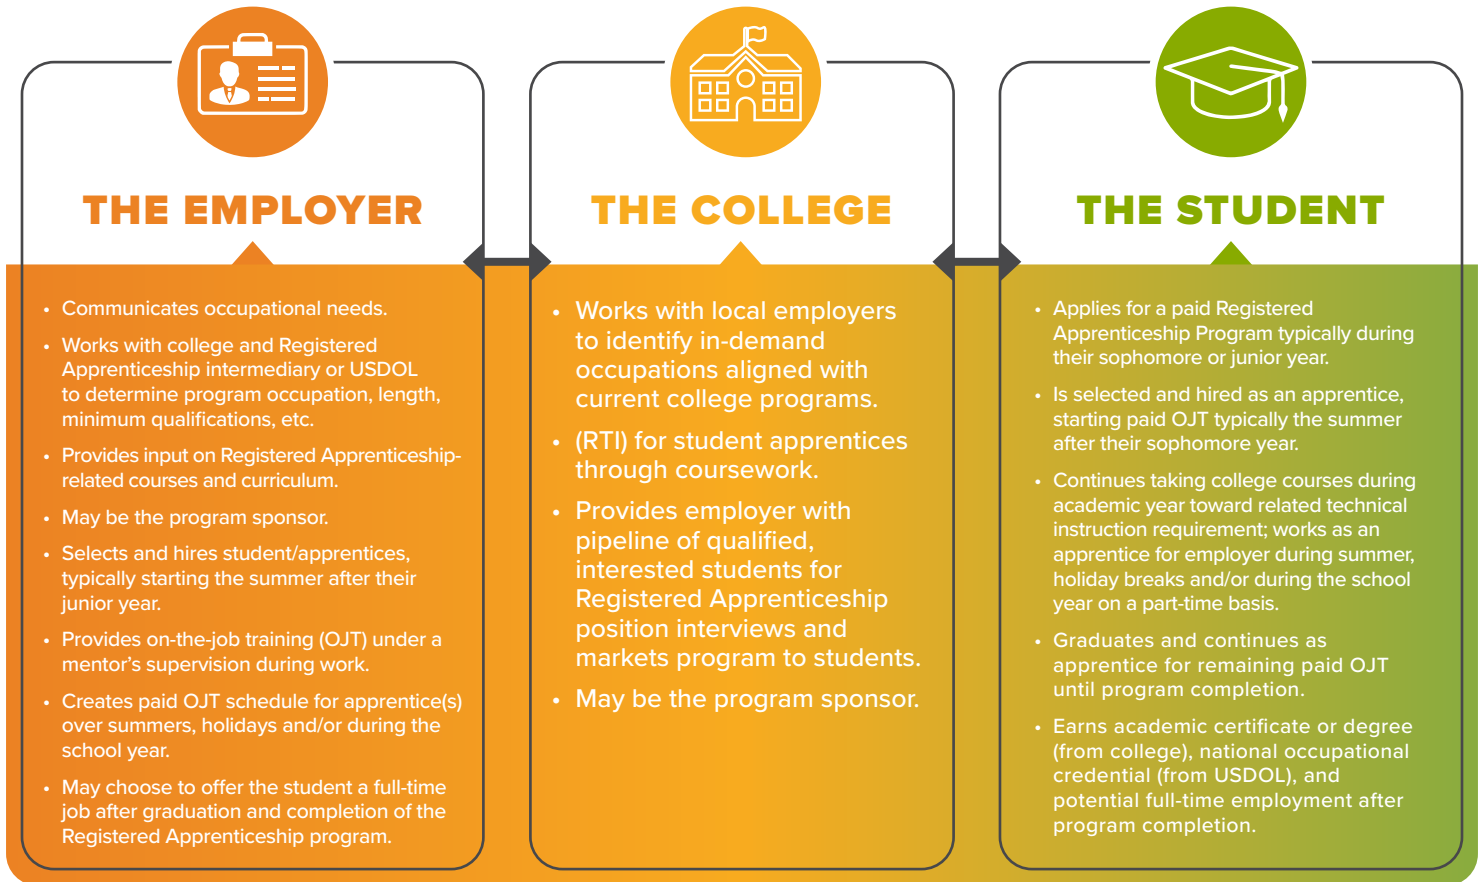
THE EMPLOYER

- Communicates occupational needs.
- Works with college and Registered Apprenticeship intermediary or USDOL to determine program occupation, length, minimum qualifications, etc.
- Provides input on Registered Apprenticeship-related courses and curriculum.
- May be the program sponsor.
- Selects and hires student/apprentices, typically starting the summer after their junior year.
- Provides on-the-job training (OJT) under a mentor's supervision during work.
- Creates paid OJT schedule for apprentice(s) over summers, holidays and/or during the school year.
- May choose to offer the student a full-time job after graduation and completion of the Registered Apprenticeship program.

THE COLLEGE

- Works with local employers to identify in-demand occupations aligned with current college programs.
- (RTI) for student apprentices through coursework.
- Provides employer with pipeline of qualified, interested students for Registered Apprenticeship position interviews and markets program to students.
- May be the program sponsor.

THE STUDENT

- Applies for a paid Registered Apprenticeship Program typically during their sophomore or junior year.
- Is selected and hired as an apprentice, starting paid OJT typically the summer after their sophomore year.
- Continues taking college courses during academic year toward related technical instruction requirement; works as an apprentice for employer during summer, holiday breaks and/or during the school year on a part-time basis.
- Graduates and continues as apprentice for remaining paid OJT until program completion.
- Earns academic certificate or degree (from college), national occupational credential (from USDOL), and potential full-time employment after program completion.